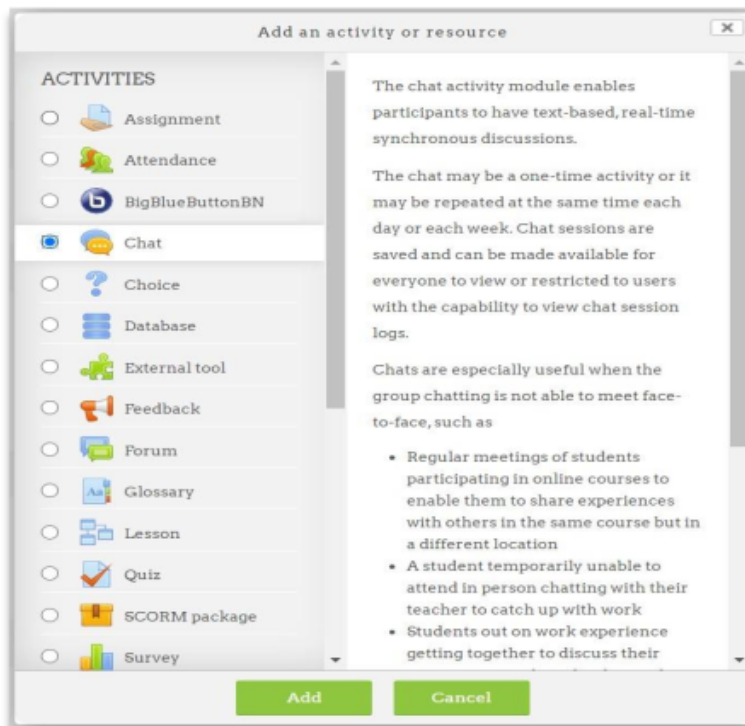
Add an activity or resource

ACTIVITIES

Assignment

Attendance

BigBlueButtonBN

Chat

Choice

Database

External tool

Feedback

Forum

Glossary

Lesson

Quiz

SCORM package

Survey

The chat activity module enables participants to have text-based, real-time synchronous discussions.

The chat may be a one-time activity or it may be repeated at the same time each day or each week. Chat sessions are saved and can be made available for everyone to view or restricted to users with the capability to view chat session logs.

Chats are especially useful when the group chatting is not able to meet face-to-face, such as

- Regular meetings of students participating in online courses to enable them to share experiences with others in the same course but in a different location
- A student temporarily unable to attend in person chatting with their teacher to catch up with work
- Students out on work experience getting together to discuss their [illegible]

Add

Cancel